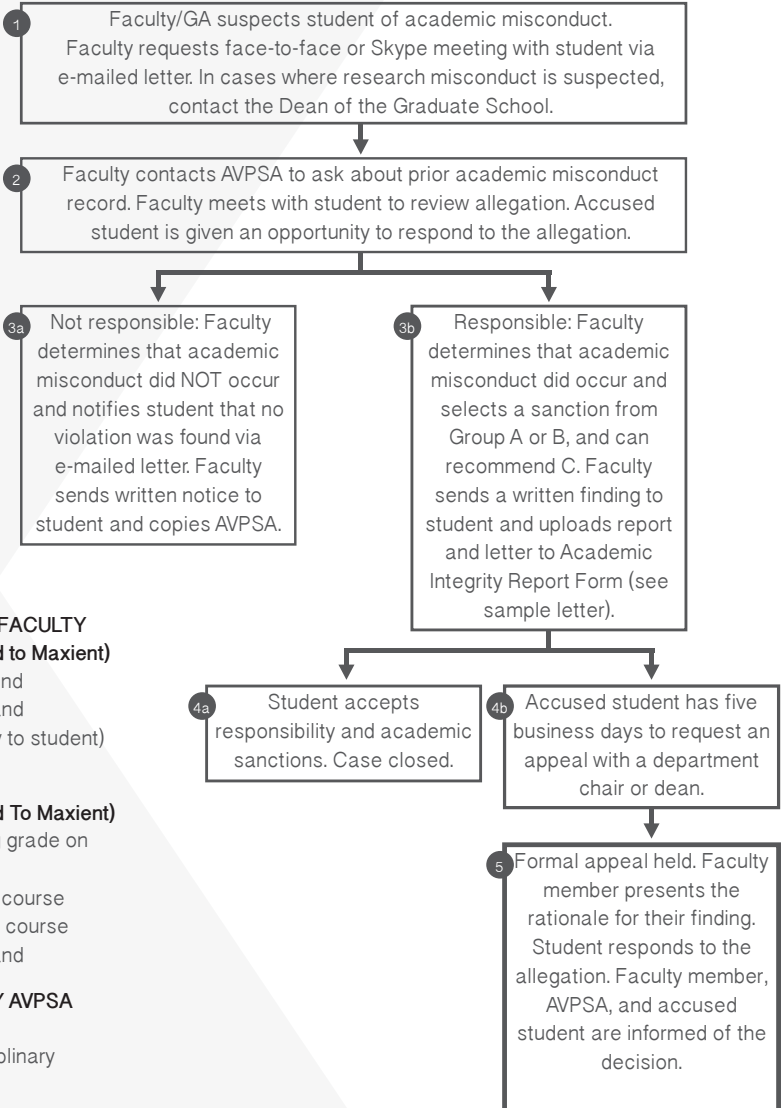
1 Faculty/GA suspects student of academic misconduct. Faculty requests face-to-face or Skype meeting with student via e-mailed letter. In cases where research misconduct is suspected, contact the Dean of the Graduate School.

2 Faculty contacts AVPSA to ask about prior academic misconduct record. Faculty meets with student to review allegation. Accused student is given an opportunity to respond to the allegation.

3a Not responsible: Faculty determines that academic misconduct did NOT occur and notifies student that no violation was found via e-mailed letter. Faculty sends written notice to student and copies AVPSA.

3b Responsible: Faculty determines that academic misconduct did occur and selects a sanction from Group A or B, and can recommend C. Faculty sends a written finding to student and uploads report and letter to Academic Integrity Report Form (see sample letter).

FACULTY
d to Maxient)
nd
nd
y to student)

d To Maxient)
grade on

course
course
nd

Y AVPSA

plinary

4a Student accepts responsibility and academic sanctions. Case closed.

4b Accused student has five business days to request an appeal with a department chair or dean.

5 Formal appeal held. Faculty member presents the rationale for their finding. Student responds to the allegation. Faculty member, AVPSA, and accused student are informed of the decision.